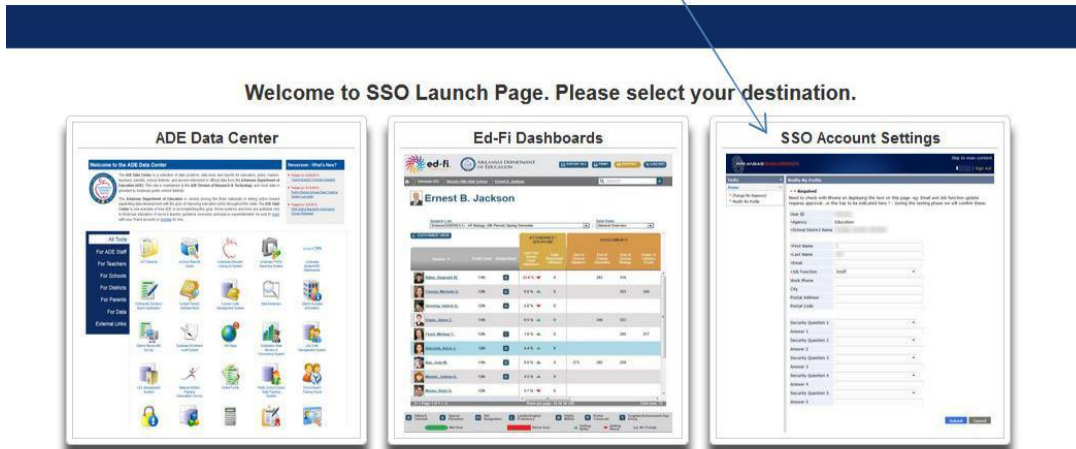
Welcome to SSO Launch Page. Please select your destination.

ADE Data Center

Welcome to the ADE Data Center

All Tools
For ADE Staff
For Teachers
For Schools
For Districts
For Parents
For Data
External Links

Ed-Fi Dashboards

ed-fi

ARKANSAS DEPARTMENT OF EDUCATION

Ernest B. Jackson

SSO Account Settings

Modify My Profile

* = Required

User ID
Agency
School District Name
First Name
Last Name
Email
Job Function
Work Phone
City
Postal Address
Postal Code
Security Question 1
Answer 1
Security Question 2
Answer 2
Security Question 3
Answer 3
Security Question 4
Answer 4
Security Question 5
Answer 5

Submit
Cancel